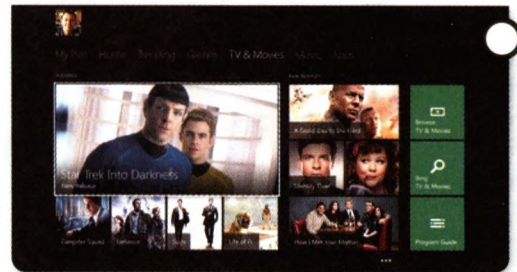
My Pins Home Trending Games TV & Movies Music Apps

Star Trek Into Darkness
New Release

A Good Day to Die Hard

Identity Thief

Browse TV & Movies

Bing TV & Movies

Computer Squad

Skyfall

Life of Pi

How I Met Your Mother

Program Guide